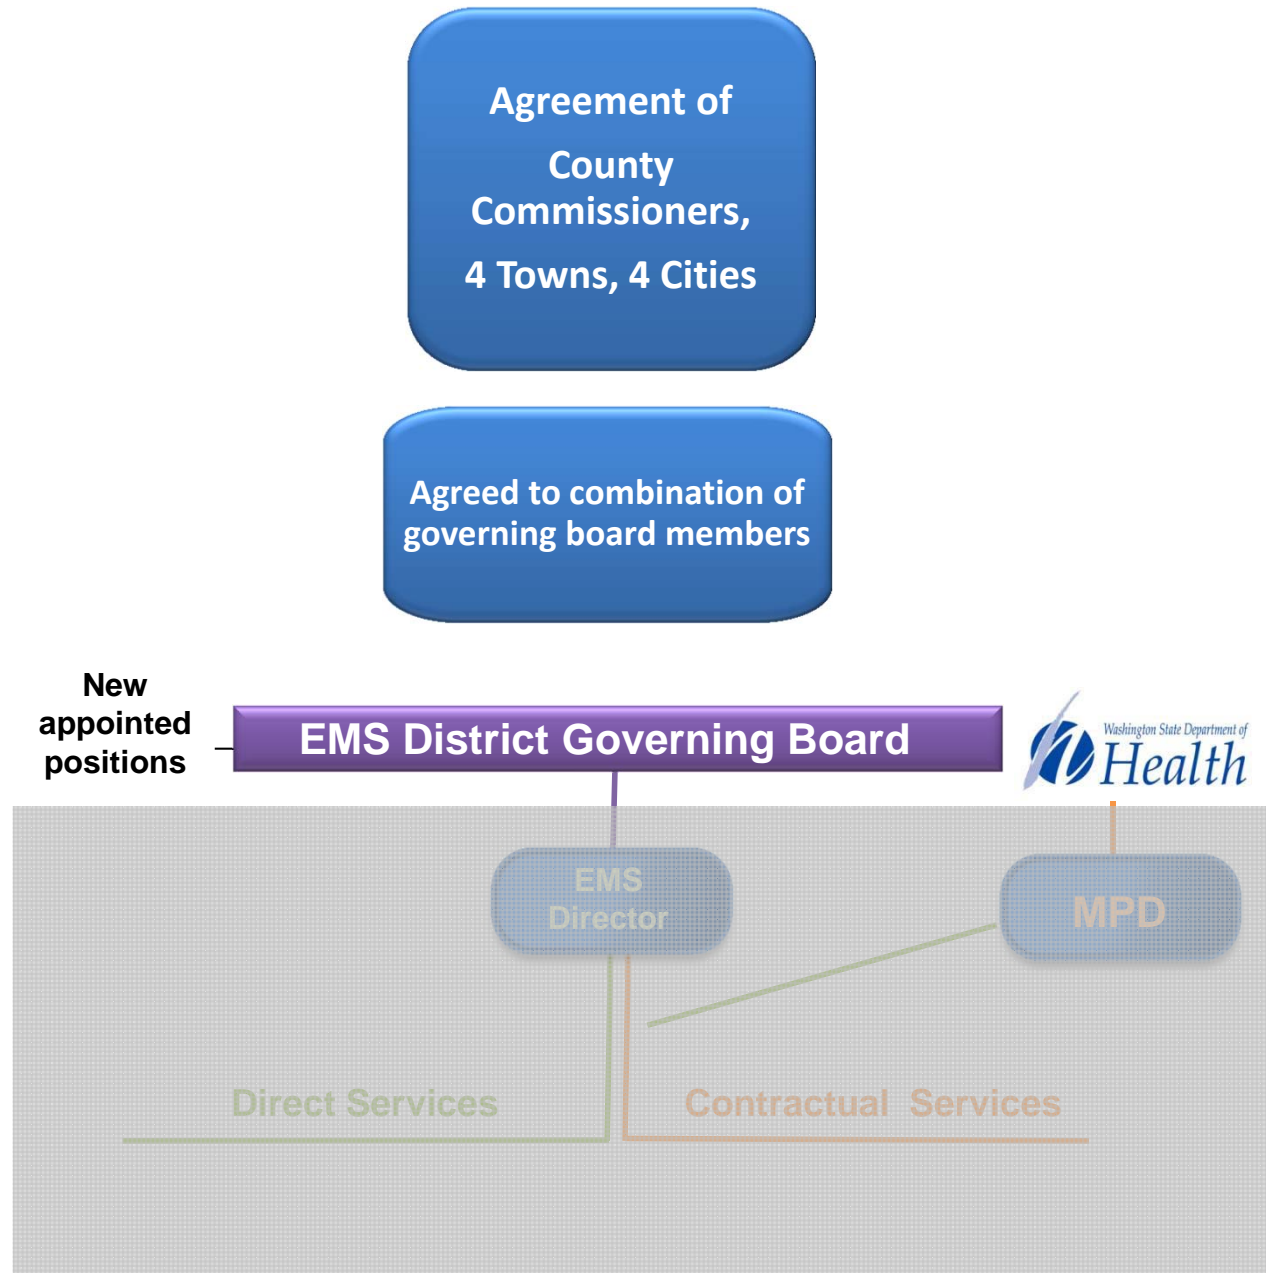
Agreement of

County Commissioners,

4 Towns, 4 Cities

Agreed to combination of governing board members

New appointed positions

EMS District Governing Board

Washington State Department of Health

EMS Director

MPD

Direct Services

Contractual Services